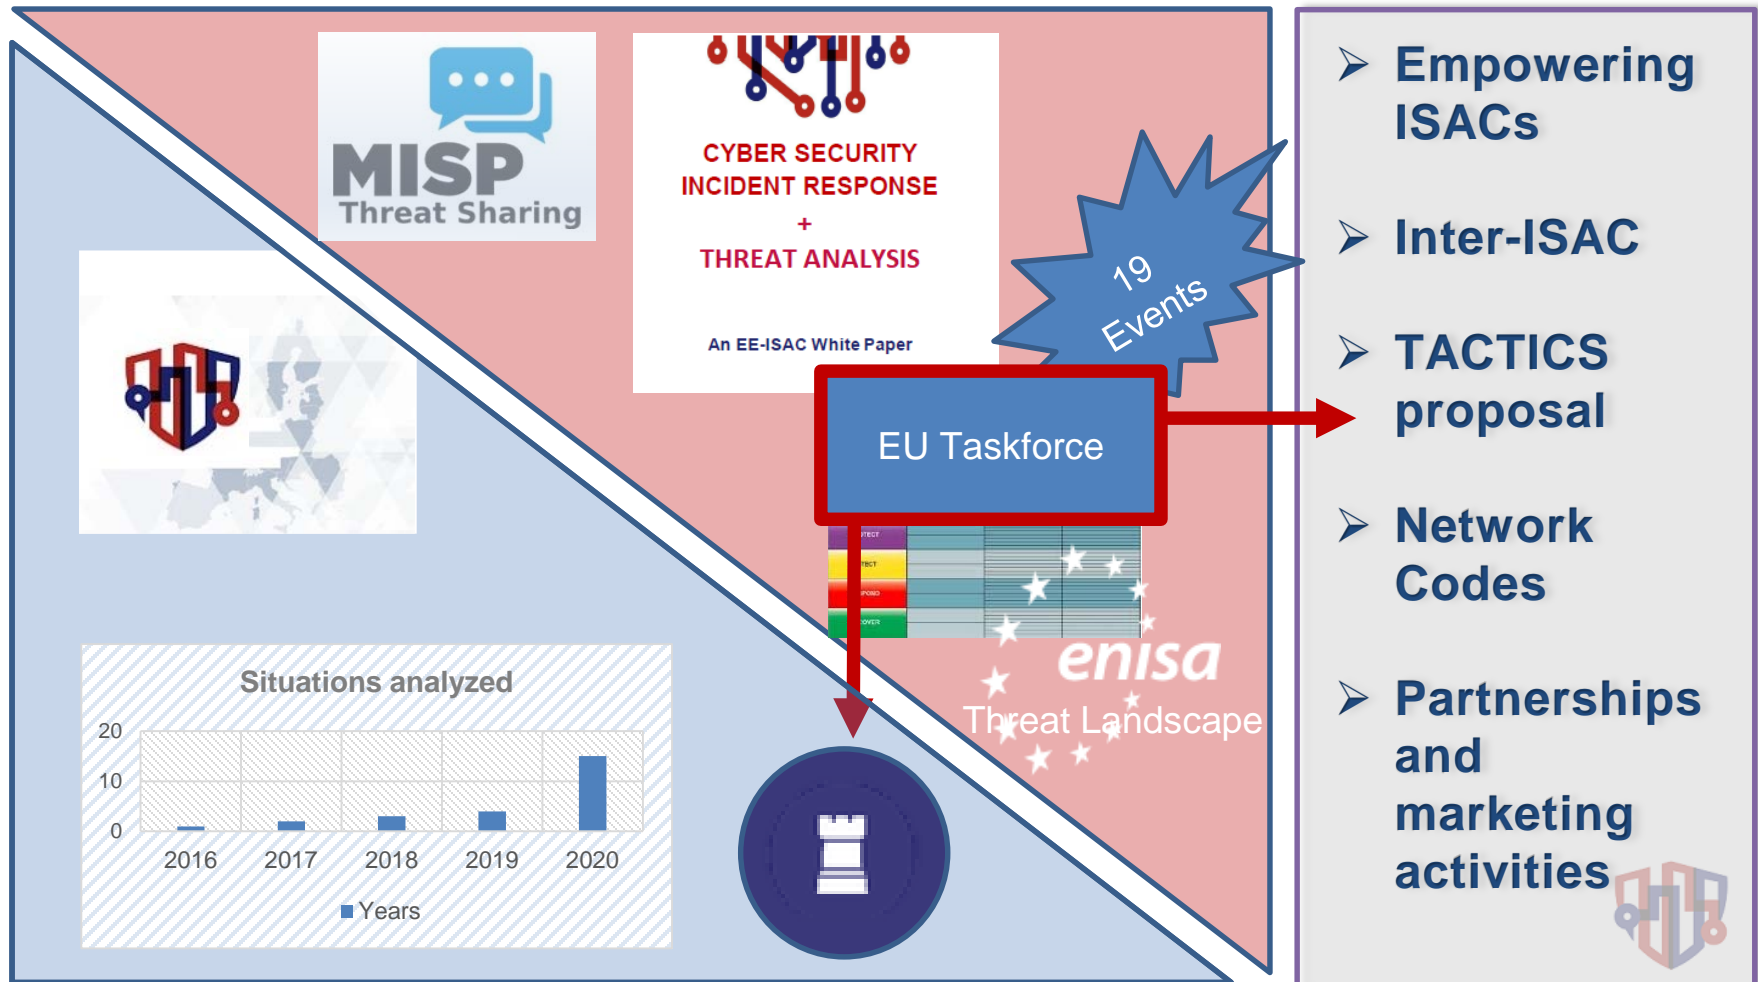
MISP
Threat Sharing

CYBER SECURITY
INCIDENT RESPONSE
+
THREAT ANALYSIS

An EE-ISAC White Paper

19
Events

EU Taskforce

enisa
Threat Landscape

Situations analyzed

| | 2016 | 2017 | 2018 | 2019 | 2020 |
|---|---|---|---|---|---|

20
10
0

Years

➢ Empowering ISACs

➢ Inter-ISAC

➢ TACTICS proposal

➢ Network Codes

➢ Partnerships and marketing activities